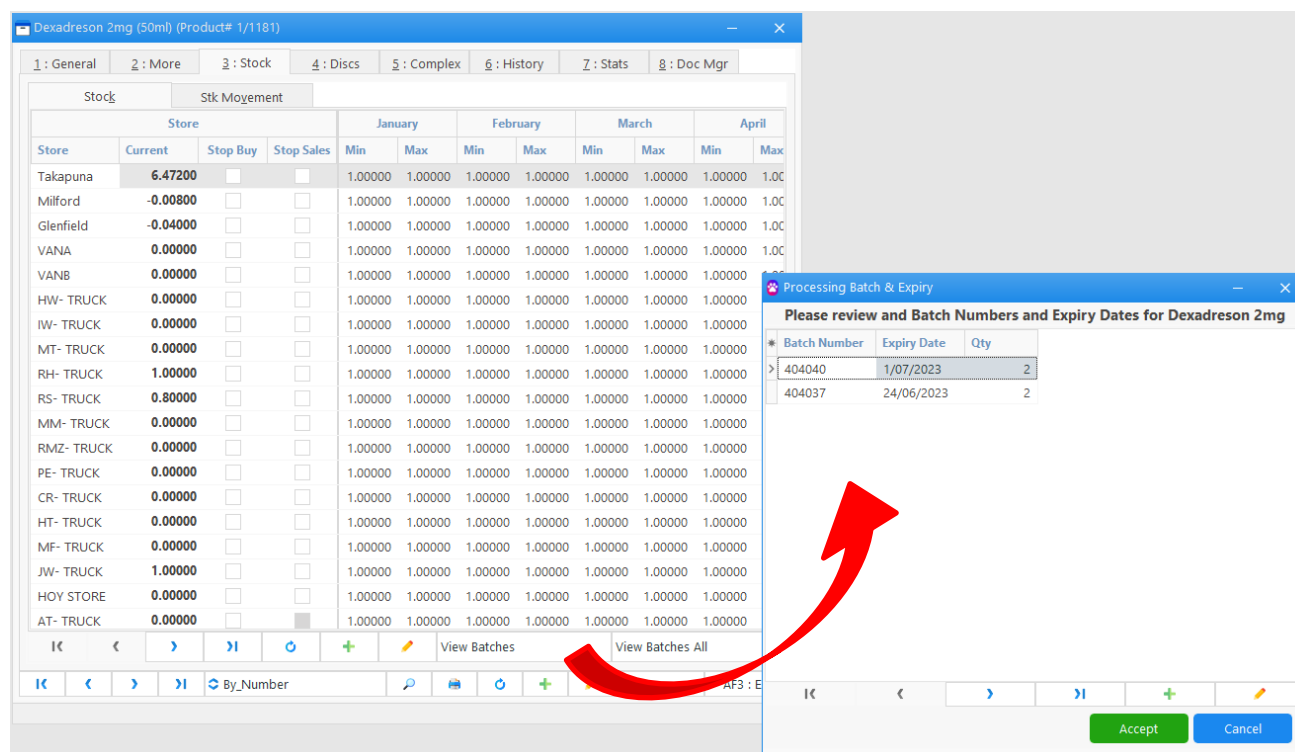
Dexadreson 2mg (50ml) (Product# 1/1181)

1 : General | 2 : More | 3 : Stock | 4 : Discs | 5 : Complex | 6 : History | 7 : Stats | 8 : Doc Mgr

Stock | Stk Movement

| Store | Current | Stop Buy | Stop Sales | January Min | January Max | February Min | February Max | March Min | March Max | April Min | April Max |
|---|---|---|---|---|---|---|---|---|---|---|---|
| Takapuna | 6.47200 | | | 1.00000 | 1.00000 | 1.00000 | 1.00000 | 1.00000 | 1.00000 | 1.00000 | 1.00 |
| Milford | -0.00800 | | | 1.00000 | 1.00000 | 1.00000 | 1.00000 | 1.00000 | 1.00000 | 1.00000 | 1.00 |
| Glenfield | -0.04000 | | | 1.00000 | 1.00000 | 1.00000 | 1.00000 | 1.00000 | 1.00000 | 1.00000 | 1.00 |
| VANA | 0.00000 | | | 1.00000 | 1.00000 | 1.00000 | 1.00000 | 1.00000 | 1.00000 | 1.00000 | 1.00 |
| VANB | 0.00000 | | | 1.00000 | 1.00000 | 1.00000 | 1.00000 | 1.00000 | 1.00000 | 1.00000 | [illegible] |
| HW- TRUCK | 0.00000 | | | 1.00000 | 1.00000 | 1.00000 | 1.00000 | 1.00000 | 1.00000 | 1.00000 | |
| IW- TRUCK | 0.00000 | | | 1.00000 | 1.00000 | 1.00000 | 1.00000 | 1.00000 | 1.00000 | 1.00000 | |
| MT- TRUCK | 0.00000 | | | 1.00000 | 1.00000 | 1.00000 | 1.00000 | 1.00000 | 1.00000 | 1.00000 | |
| RH- TRUCK | 1.00000 | | | 1.00000 | 1.00000 | 1.00000 | 1.00000 | 1.00000 | 1.00000 | 1.00000 | |
| RS- TRUCK | 0.80000 | | | 1.00000 | 1.00000 | 1.00000 | 1.00000 | 1.00000 | 1.00000 | 1.00000 | |
| MM- TRUCK | 0.00000 | | | 1.00000 | 1.00000 | 1.00000 | 1.00000 | 1.00000 | 1.00000 | 1.00000 | |
| RMZ- TRUCK | 0.00000 | | | 1.00000 | 1.00000 | 1.00000 | 1.00000 | 1.00000 | 1.00000 | 1.00000 | |
| PE- TRUCK | 0.00000 | | | 1.00000 | 1.00000 | 1.00000 | 1.00000 | 1.00000 | 1.00000 | 1.00000 | |
| CR- TRUCK | 0.00000 | | | 1.00000 | 1.00000 | 1.00000 | 1.00000 | 1.00000 | 1.00000 | 1.00000 | |
| HT- TRUCK | 0.00000 | | | 1.00000 | 1.00000 | 1.00000 | 1.00000 | 1.00000 | 1.00000 | 1.00000 | |
| MF- TRUCK | 0.00000 | | | 1.00000 | 1.00000 | 1.00000 | 1.00000 | 1.00000 | 1.00000 | 1.00000 | |
| JW- TRUCK | 1.00000 | | | 1.00000 | 1.00000 | 1.00000 | 1.00000 | 1.00000 | 1.00000 | 1.00000 | |
| HOY STORE | 0.00000 | | | 1.00000 | 1.00000 | 1.00000 | 1.00000 | 1.00000 | 1.00000 | 1.00000 | |
| AT- TRUCK | 0.00000 | | | 1.00000 | 1.00000 | 1.00000 | 1.00000 | 1.00000 | 1.00000 | 1.00000 | |

View Batches | View Batches All

By_Number | AF3 : E

Processing Batch & Expiry

Please review and Batch Numbers and Expiry Dates for Dexadreson 2mg

| Batch Number | Expiry Date | Qty |
|---|---|---|
| 404040 | 1/07/2023 | 2 |
| 404037 | 24/06/2023 | 2 |

Accept | Cancel